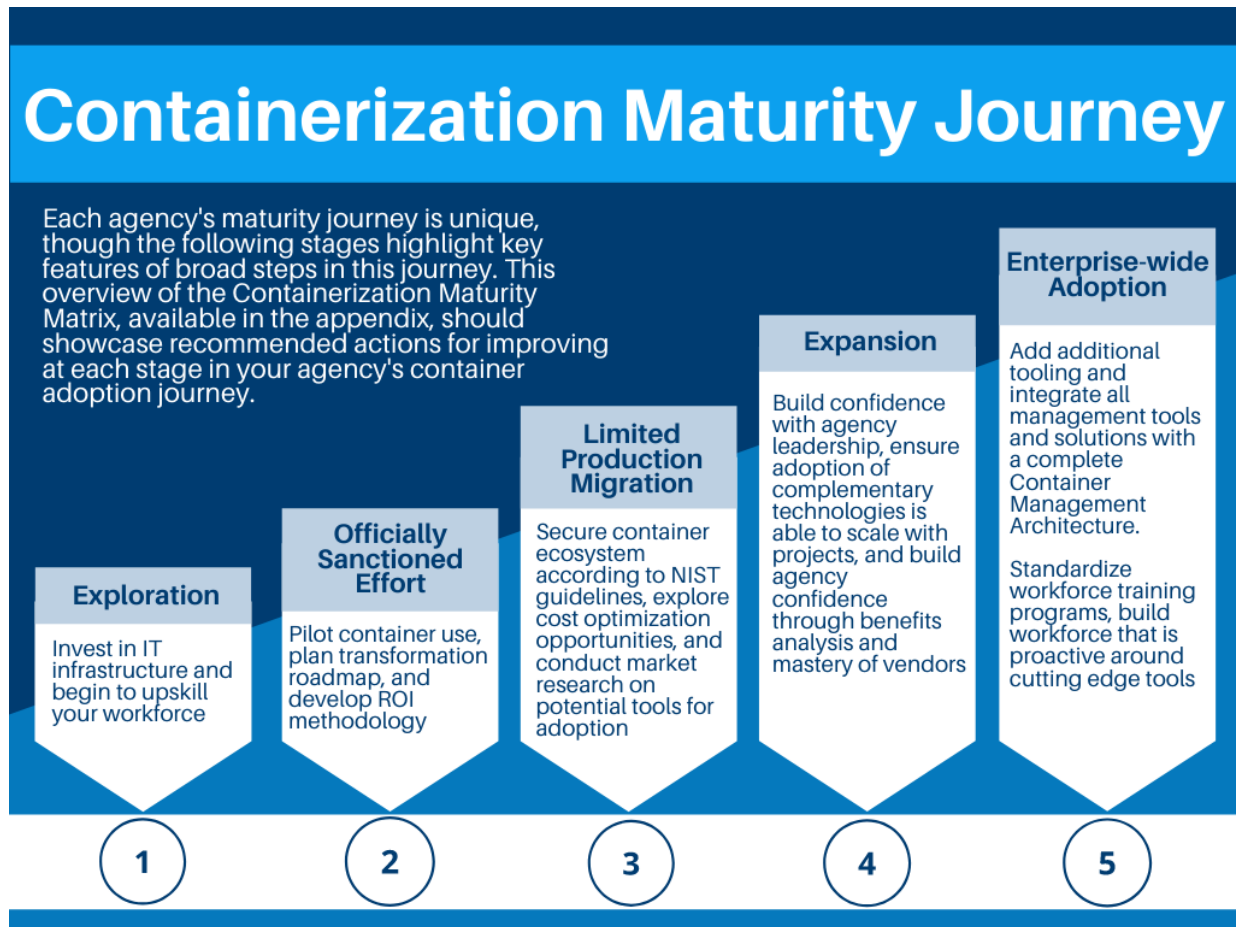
Containerization Maturity Journey

Each agency's maturity journey is unique, though the following stages highlight key features of broad steps in this journey. This overview of the Containerization Maturity Matrix, available in the appendix, should showcase recommended actions for improving at each stage in your agency's container adoption journey.

Exploration

Invest in IT infrastructure and begin to upskill your workforce

1

Officially Sanctioned Effort

Pilot container use, plan transformation roadmap, and develop ROI methodology

2

Limited Production Migration

Secure container ecosystem according to NIST guidelines, explore cost optimization opportunities, and conduct market research on potential tools for adoption

3

Expansion

Build confidence with agency leadership, ensure adoption of complementary technologies is able to scale with projects, and build agency confidence through benefits analysis and mastery of vendors

4

Enterprise-wide Adoption

Add additional tooling and integrate all management tools and solutions with a complete Container Management Architecture.

Standardize workforce training programs, build workforce that is proactive around cutting edge tools

5